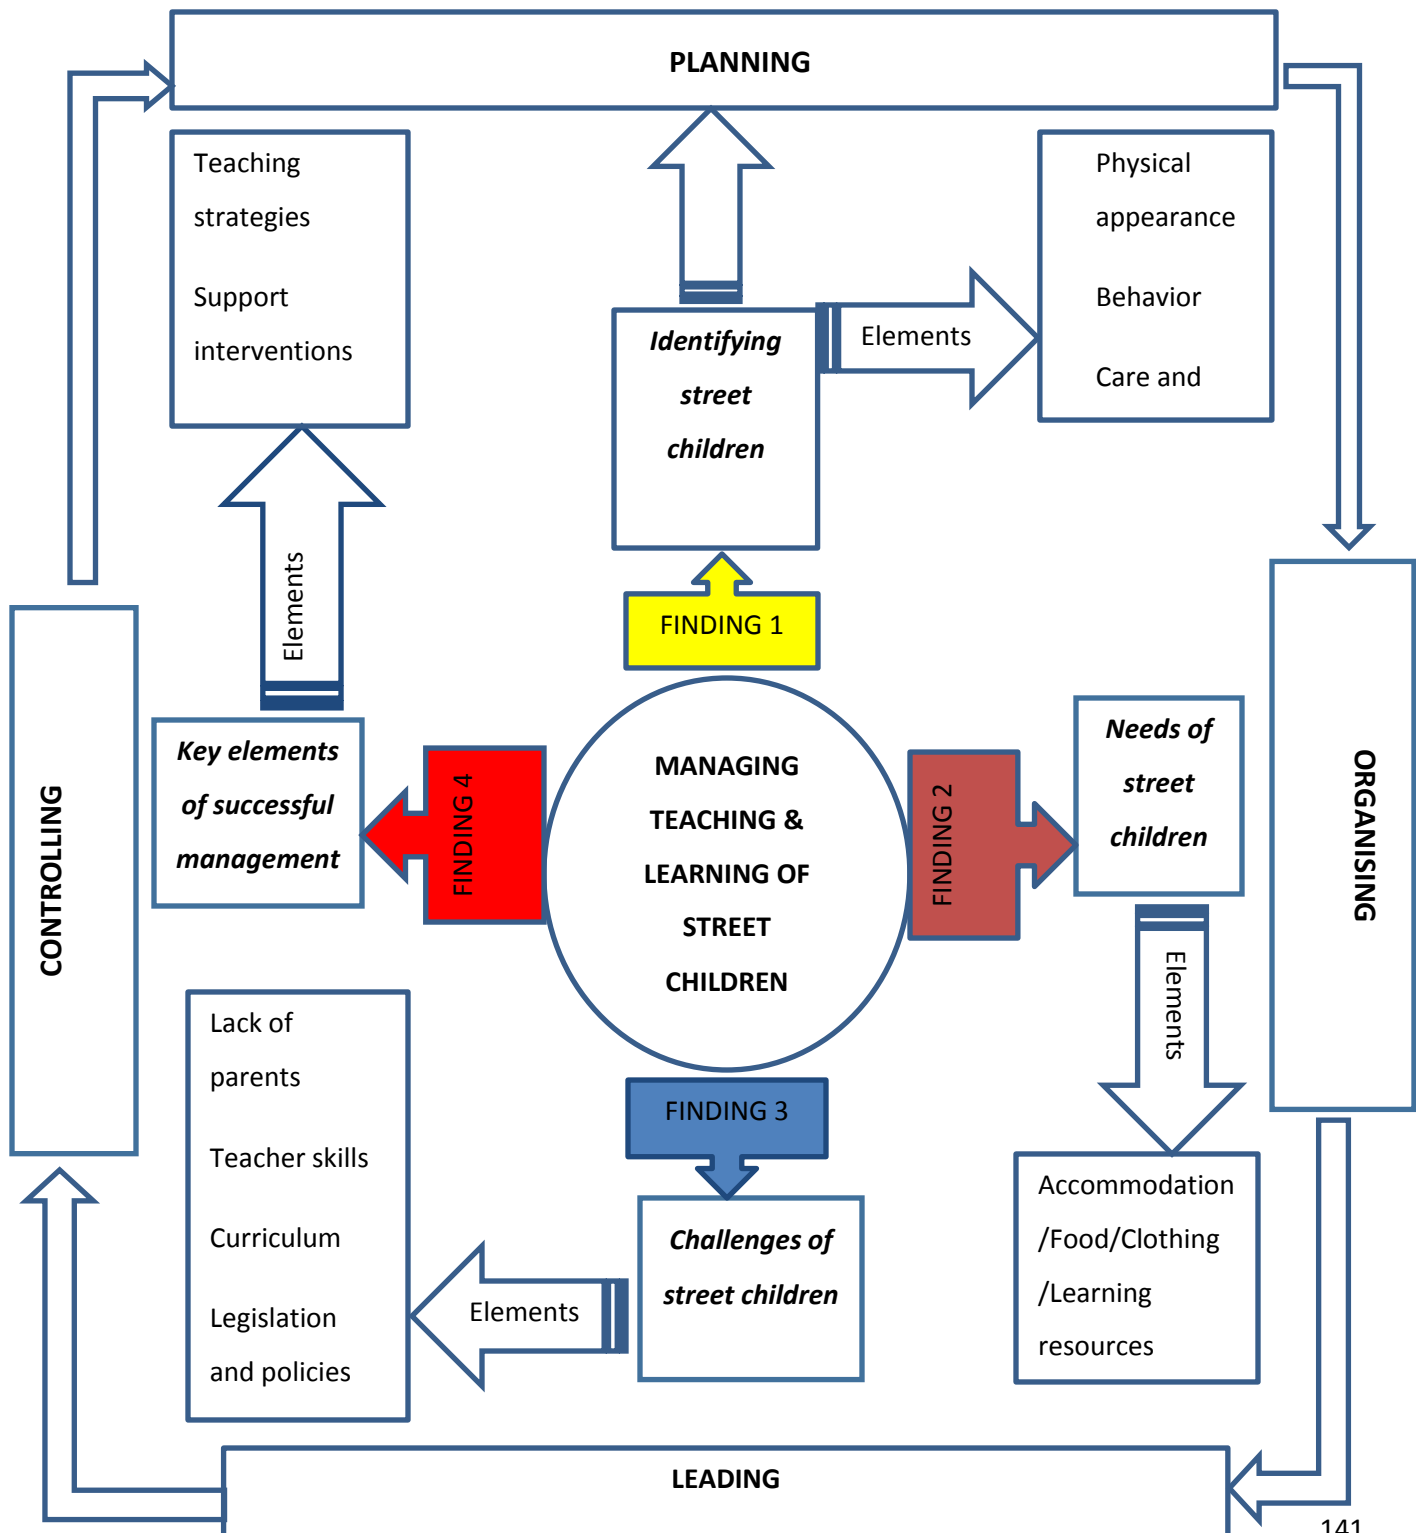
PLANNING

Teaching strategies

Support interventions

Identifying street children

Elements

Physical appearance

Behavior

Care and

Elements

FINDING 1

CONTROLLING

ORGANISING

Key elements of successful management

FINDING 4

MANAGING TEACHING & LEARNING OF STREET CHILDREN

FINDING 2

Needs of street children

Elements

Lack of parents

Teacher skills

Curriculum

Legislation and policies

FINDING 3

Challenges of street children

Elements

Accommodation /Food/Clothing /Learning resources

LEADING

141